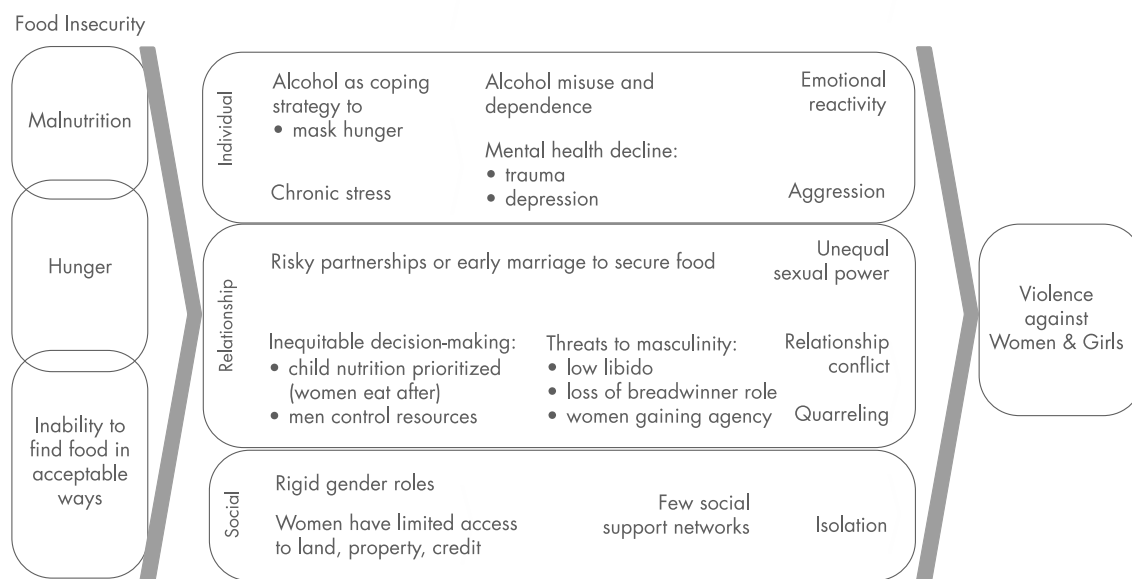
Food Insecurity

Malnutrition

Hunger

Inability to find food in acceptable ways

Individual

Alcohol as coping strategy to
• mask hunger

Alcohol misuse and dependence

Emotional reactivity

Mental health decline:
• trauma
• depression

Chronic stress

Aggression

Relationship

Risky partnerships or early marriage to secure food

Unequal sexual power

Inequitable decision-making:
• child nutrition prioritized (women eat after)
• men control resources

Threats to masculinity:
• low libido
• loss of breadwinner role
• women gaining agency

Relationship conflict

Quarreling

Social

Rigid gender roles

Women have limited access to land, property, credit

Few social support networks

Isolation

Violence against Women & Girls